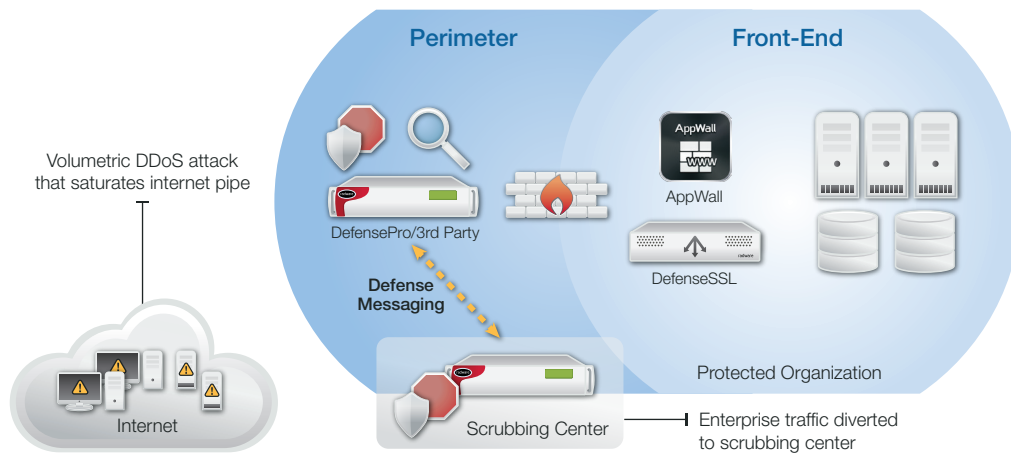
Perimeter

Front-End

Volumetric DDoS attack that saturates internet pipe

DefensePro/3rd Party

AppWall

WWW

AppWall

DefenseSSL

Defense Messaging

Protected Organization

Internet

Scrubbing Center

Enterprise traffic diverted to scrubbing center